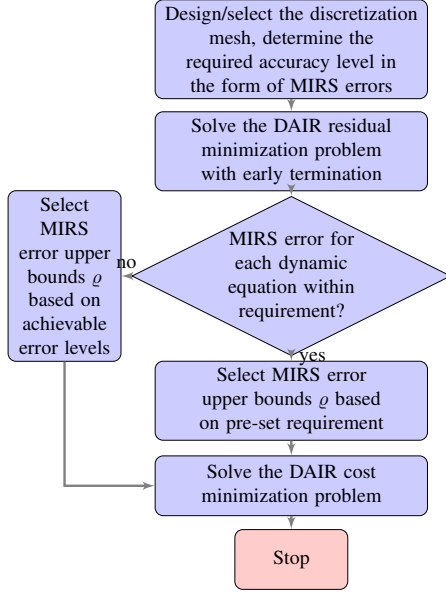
Design/select the discretization mesh, determine the required accuracy level in the form of MIRS errors

Solve the DAIR residual minimization problem with early termination

MIRS error for each dynamic equation within requirement?

no

Select MIRS error upper bounds $\varrho$ based on achievable error levels

yes

Select MIRS error upper bounds $\varrho$ based on pre-set requirement

Solve the DAIR cost minimization problem

Stop